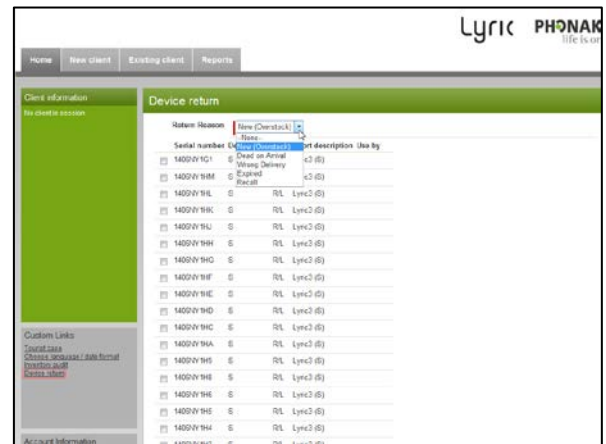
Lyric PHONAK life is on

Home
New client
Existing client
Reports

Client information
No client in session

Device return

Return Reason New (Overstock)
-None-
New (Overstock)
Dead on Arrival
Wrong Delivery
Expired
Recall

| | Serial number | Ev | | Short description | Use by |
|---|---|---|---|---|---|
| | 1400NY1G1 | S | | Lyric3 (S) | |
| | 1400NY1HM | S | | Lyric3 (S) | |
| | 1400NY1HL | S | R/L | Lyric3 (S) | |
| | 1400NY1HK | S | R/L | Lyric3 (S) | |
| | 1400NY1HJ | S | R/L | Lyric3 (S) | |
| | 1400NY1HH | S | R/L | Lyric3 (S) | |
| | 1400NY1HG | S | R/L | Lyric3 (S) | |
| | 1400NY1HF | S | R/L | Lyric3 (S) | |
| | 1400NY1HE | S | R/L | Lyric3 (S) | |
| | 1400NY1HD | S | R/L | Lyric3 (S) | |
| | 1400NY1HC | S | R/L | Lyric3 (S) | |
| | 1400NY1HA | S | R/L | Lyric3 (S) | |
| | 1400NY1H9 | S | R/L | Lyric3 (S) | |
| | 1400NY1H8 | S | R/L | Lyric3 (S) | |
| | 1400NY1H6 | S | R/L | Lyric3 (S) | |
| | 1400NY1H5 | S | R/L | Lyric3 (S) | |
| | 1400NY1H4 | S | R/L | Lyric3 (S) | |
| | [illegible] | S | R/L | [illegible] | |

Custom Links
Tourist case
Change language / date format
Inventory audit
Device return

Account Information